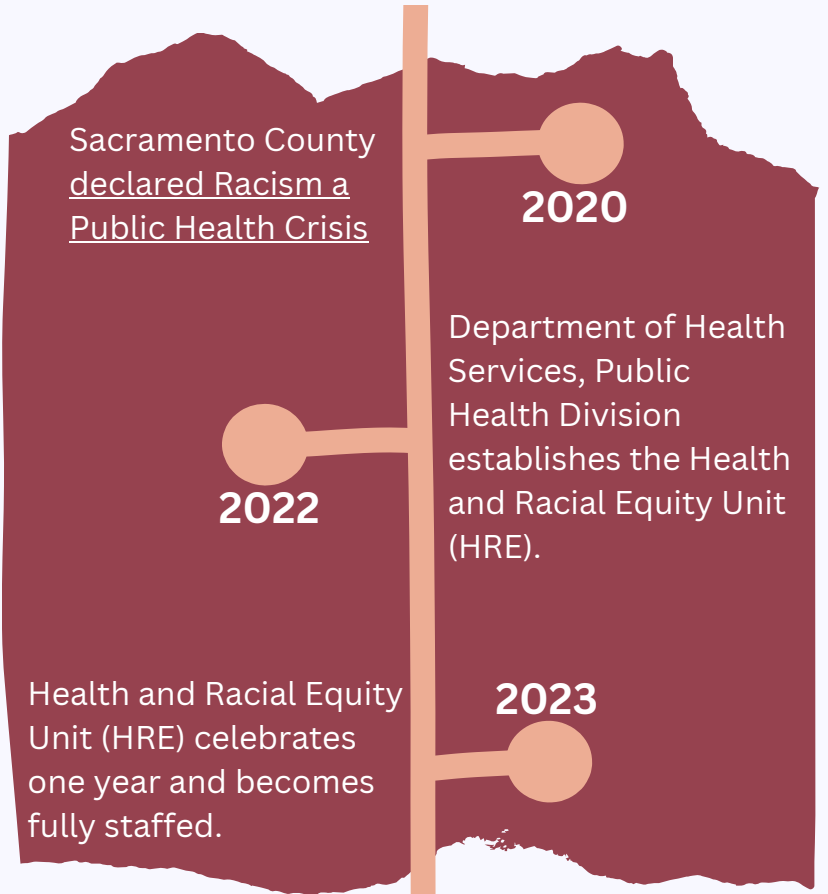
Sacramento County declared Racism a Public Health Crisis

2020

Department of Health Services, Public Health Division establishes the Health and Racial Equity Unit (HRE).

2022

2023

Health and Racial Equity Unit (HRE) celebrates one year and becomes fully staffed.